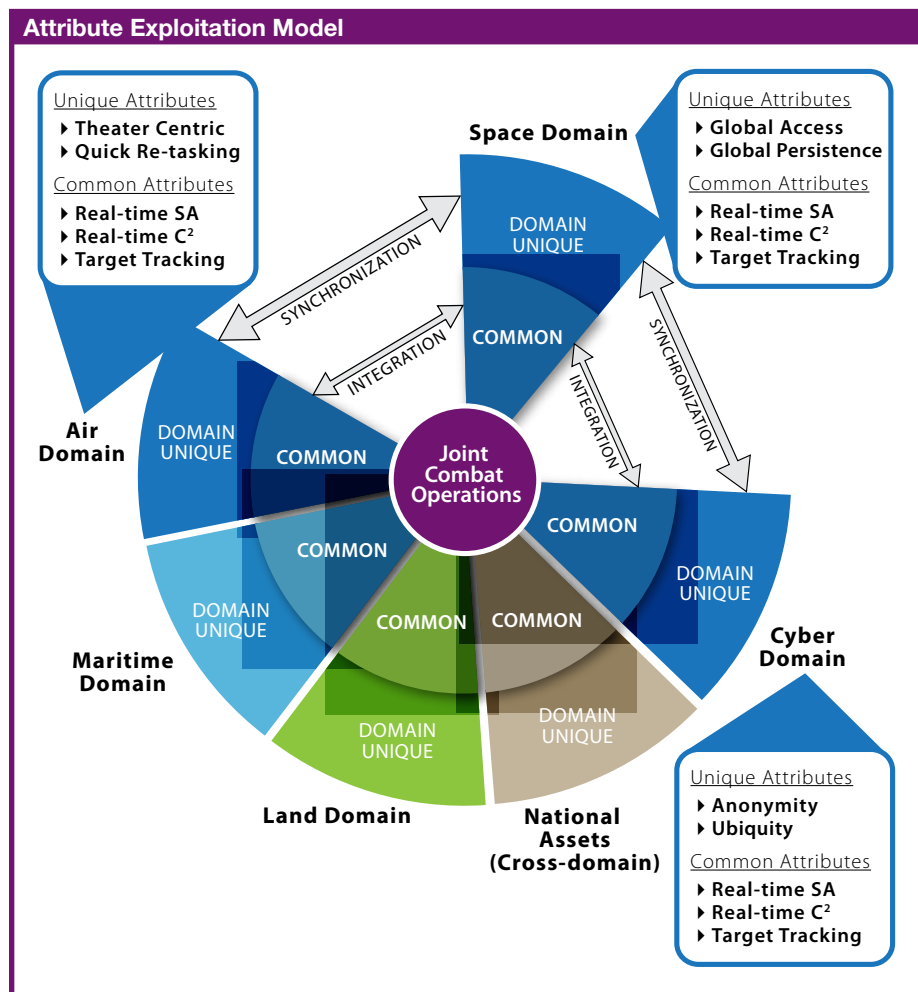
Attribute Exploitation Model

Unique Attributes
▸ Theater Centric
▸ Quick Re-tasking
Common Attributes
▸ Real-time SA
▸ Real-time C$^2$
▸ Target Tracking

Space Domain

Unique Attributes
▸ Global Access
▸ Global Persistence
Common Attributes
▸ Real-time SA
▸ Real-time C$^2$
▸ Target Tracking

SYNCHRONIZATION

INTEGRATION

DOMAIN UNIQUE

COMMON

SYNCHRONIZATION

INTEGRATION

Air Domain

DOMAIN UNIQUE

COMMON

Joint Combat Operations

COMMON

COMMON

DOMAIN UNIQUE

Maritime Domain

DOMAIN UNIQUE

COMMON

COMMON

DOMAIN UNIQUE

DOMAIN UNIQUE

Cyber Domain

Land Domain

National Assets (Cross-domain)

Unique Attributes
▸ Anonymity
▸ Ubiquity
Common Attributes
▸ Real-time SA
▸ Real-time C$^2$
▸ Target Tracking